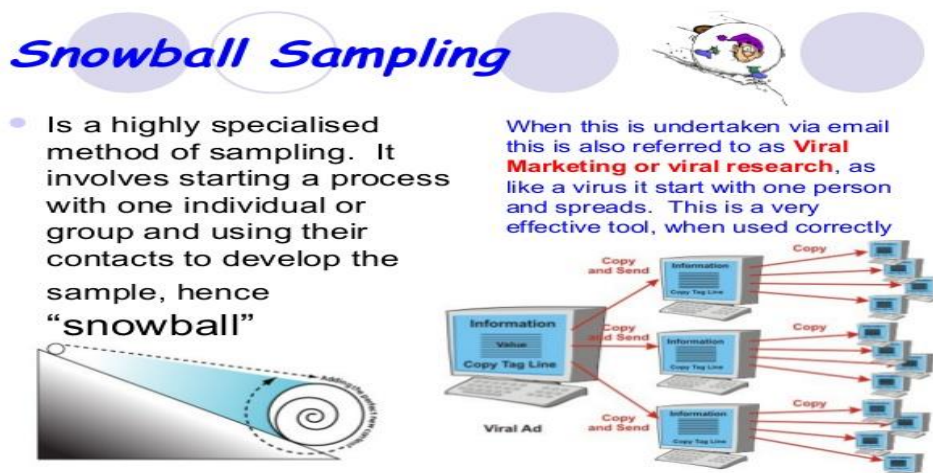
Snowball Sampling

Is a highly specialised method of sampling. It involves starting a process with one individual or group and using their contacts to develop the sample, hence "snowball"

When this is undertaken via email this is also referred to as Viral Marketing or viral research, as like a virus it start with one person and spreads. This is a very effective tool, when used correctly

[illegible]

Information
Value
Copy Tag Line

Viral Ad

Copy and Send

Copy and Send

Copy and Send

Information
Copy Tag Line

Information
Copy Tag Line

Information
Copy Tag Line

Copy

Copy

Copy